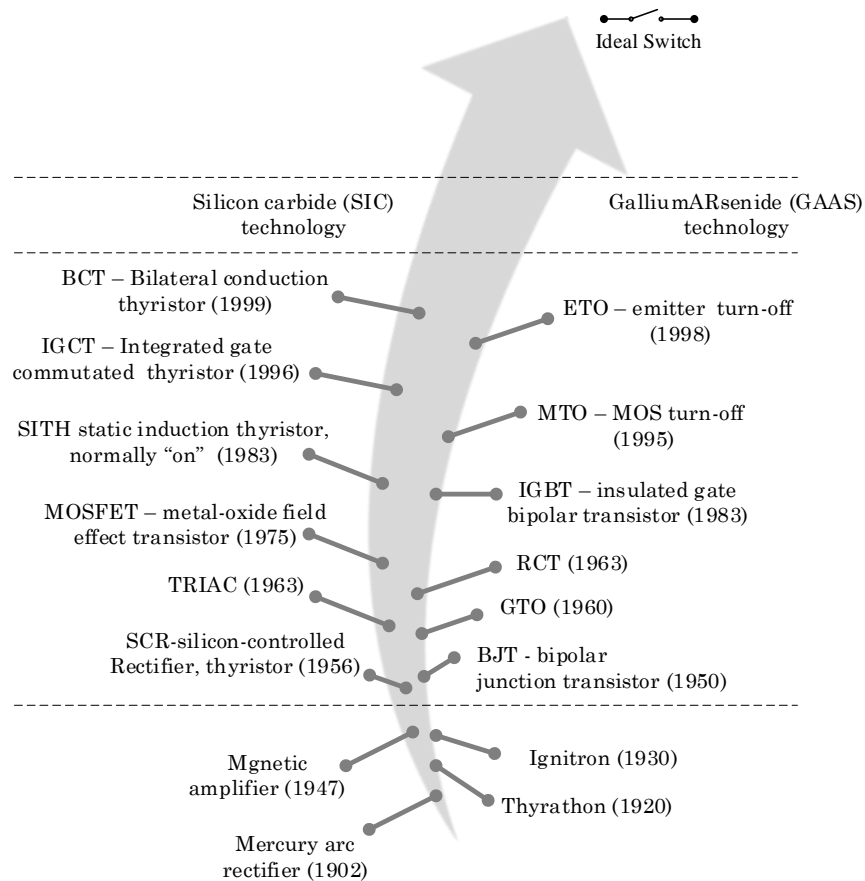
Ideal Switch

Silicon carbide (SIC) technology

GalliumARsenide (GAAS) technology

BCT – Bilateral conduction thyristor (1999)

ETO – emitter turn-off (1998)

IGCT – Integrated gate commutated thyristor (1996)

MTO – MOS turn-off (1995)

SITH static induction thyristor, normally "on" (1983)

IGBT – insulated gate bipolar transistor (1983)

MOSFET – metal-oxide field effect transistor (1975)

RCT (1963)

TRIAC (1963)

GTO (1960)

SCR-silicon-controlled Rectifier, thyristor (1956)

BJT - bipolar junction transistor (1950)

Mgnetic amplifier (1947)

Ignitron (1930)

Thyrathon (1920)

Mercury arc rectifier (1902)